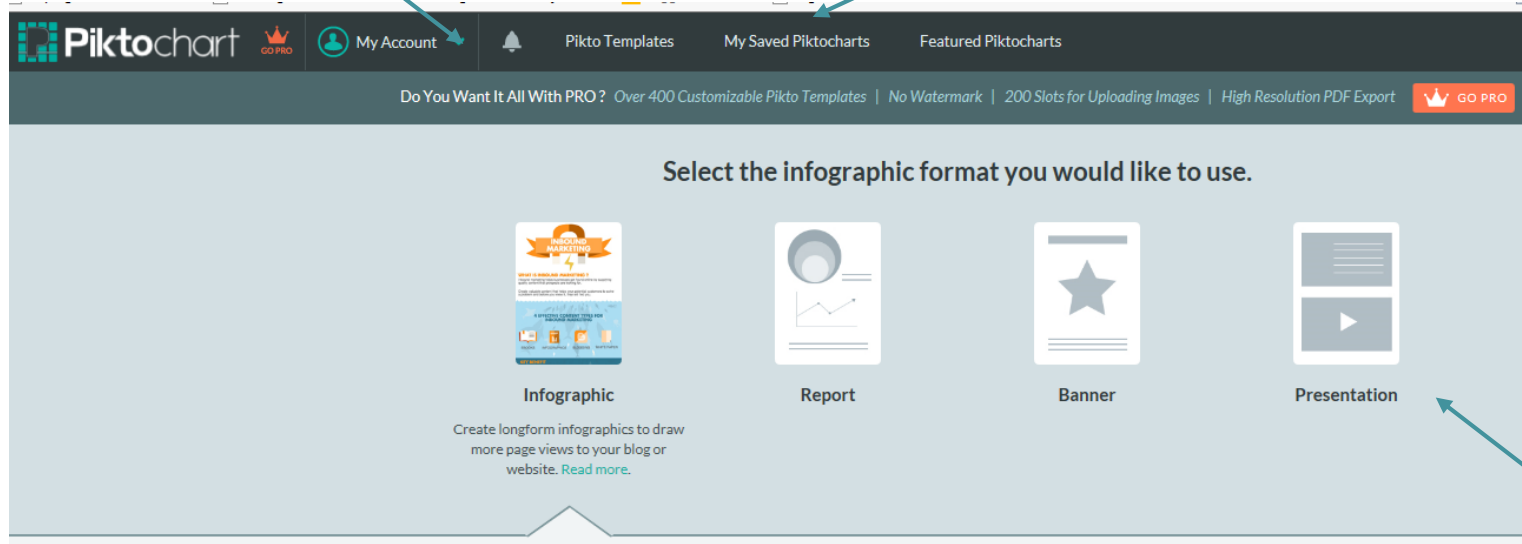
Piktochart GO PRO My Account Pikto Templates My Saved Piktocharts Featured Piktocharts

Do You Want It All With PRO ? Over 400 Customizable Pikto Templates | No Watermark | 200 Slots for Uploading Images | High Resolution PDF Export GO PRO

Select the infographic format you would like to use.

INBOUND MARKETING

Infographic

Create longform infographics to draw more page views to your blog or website. Read more.

Report

Banner

Presentation